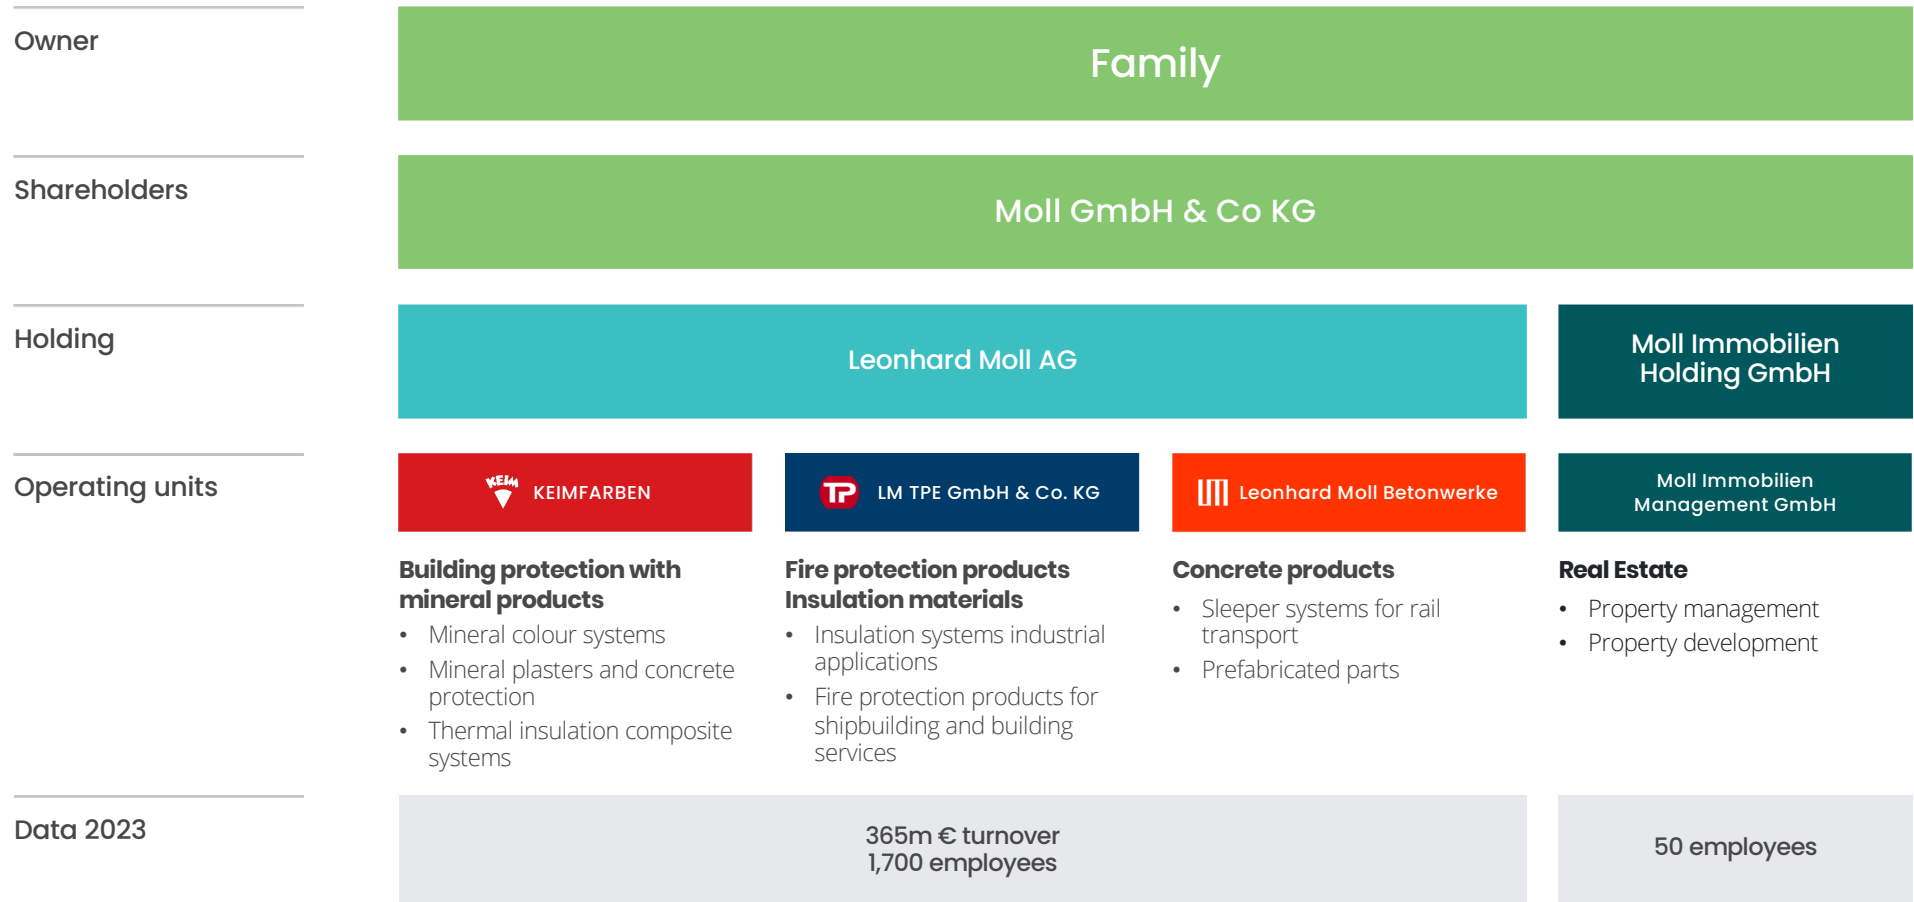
Owner

Family

Shareholders

Moll GmbH & Co KG

Holding

Leonhard Moll AG

Moll Immobilien Holding GmbH

Operating units

KEIM KEIMFARBEN

TP LM TPE GmbH & Co. KG

Leonhard Moll Betonwerke

Moll Immobilien Management GmbH

**Building protection with mineral products**
- Mineral colour systems
- Mineral plasters and concrete protection
- Thermal insulation composite systems

**Fire protection products Insulation materials**
- Insulation systems industrial applications
- Fire protection products for shipbuilding and building services

**Concrete products**
- Sleeper systems for rail transport
- Prefabricated parts

**Real Estate**
- Property management
- Property development

Data 2023

365m € turnover
1,700 employees

50 employees